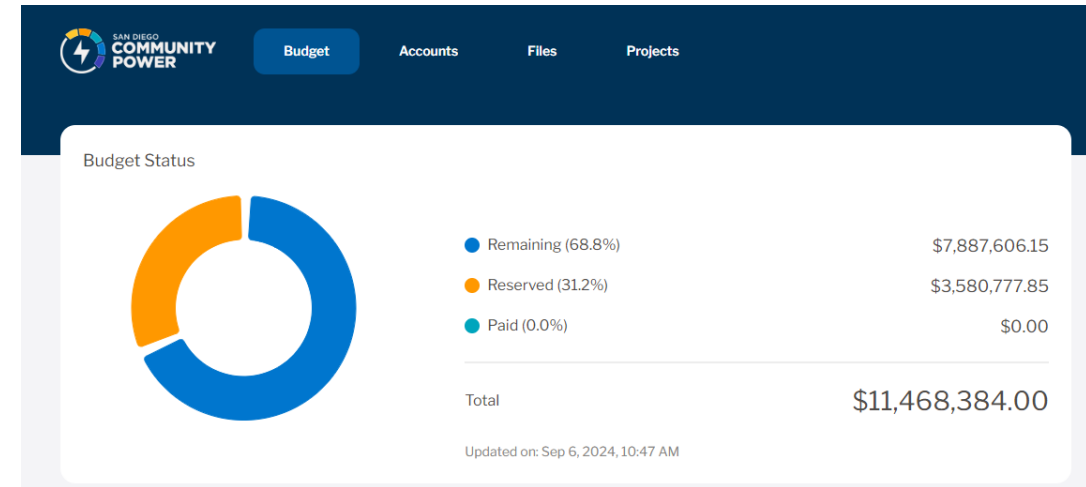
SAN DIEGO COMMUNITY POWER

Budget Accounts Files Projects

Budget Status

Remaining (68.8%) $7,887,606.15

Reserved (31.2%) $3,580,777.85

Paid (0.0%) $0.00

Total $11,468,384.00

Updated on: Sep 6, 2024, 10:47 AM